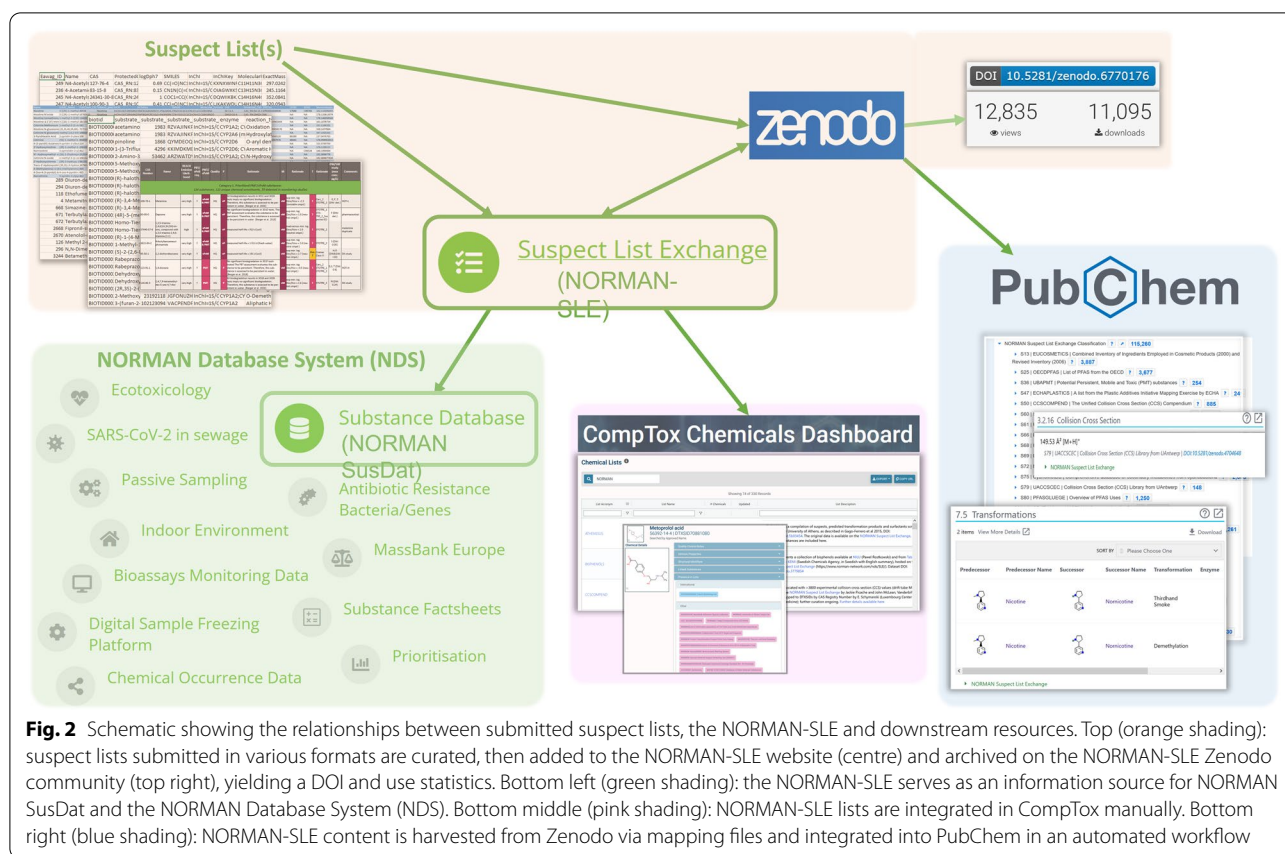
Suspect List(s)

zenodo

DOI 10.5281/zenodo.6770176

12,835 views

11,095 downloads

Suspect List Exchange (NORMAN-SLE)

PubChem

NORMAN Suspect List Exchange Classification ? 115,260

S13 | EUCOSMETICS | Combined Inventory of Ingredients Employed in Cosmetic Products (2000) and Revised Inventory (2006) ? 3,667

S25 | OECDPFAS | List of PFAS from the OECD ? 3,677

S36 | UBAPMT | Potential Persistent, Mobile and Toxic (PMT) substances ? 254

S47 | ECHAPLASTICS | A list from the Plastic Additives Initiative Mapping Exercise by ECHA ? 24

S50 | CCSCOMPEND | The United Collision Cross Section (CCS) Compendium ? 585

3.2.16 Collision Cross Section

149.53 Å² [M+H]⁺

S79 | UACCSCEC | Collision Cross Section (CCS) Library from UAntwerp | DOI:10.5281/zenodo.4704648

NORMAN Suspect List Exchange

S79 | UACCSCEC | Collision Cross Section (CCS) Library from UAntwerp ? 148

S80 | PFASGLUEGE | Overview of PFAS Uses ? 1,250

7.5 Transformations

2 items View More Details

Download

SORT BY Please Choose One

| Predecessor | Predecessor Name | Successor | Successor Name | Transformation | Enzyme |
|---|---|---|---|---|---|
| | Nicotine | | Nornicotine | Thirdhand Smoke | |
| | Nicotine | | Nornicotine | Demethylation | |

NORMAN Suspect List Exchange

NORMAN Database System (NDS)

Ecotoxicology

SARS-CoV-2 in sewage

Passive Sampling

Indoor Environment

Bioassays Monitoring Data

Digital Sample Freezing Platform

Chemical Occurrence Data

Substance Database (NORMAN SusDat)

Antibiotic Resistance Bacteria/Genes

MassBank Europe

Substance Factsheets

Prioritisation

CompTox Chemicals Dashboard

Chemical Lists

Metoprolol acid

**Fig. 2** Schematic showing the relationships between submitted suspect lists, the NORMAN-SLE and downstream resources. Top (orange shading): suspect lists submitted in various formats are curated, then added to the NORMAN-SLE website (centre) and archived on the NORMAN-SLE Zenodo community (top right), yielding a DOI and use statistics. Bottom left (green shading): the NORMAN-SLE serves as an information source for NORMAN SusDat and the NORMAN Database System (NDS). Bottom middle (pink shading): NORMAN-SLE lists are integrated in CompTox manually. Bottom right (blue shading): NORMAN-SLE content is harvested from Zenodo via mapping files and integrated into PubChem in an automated workflow